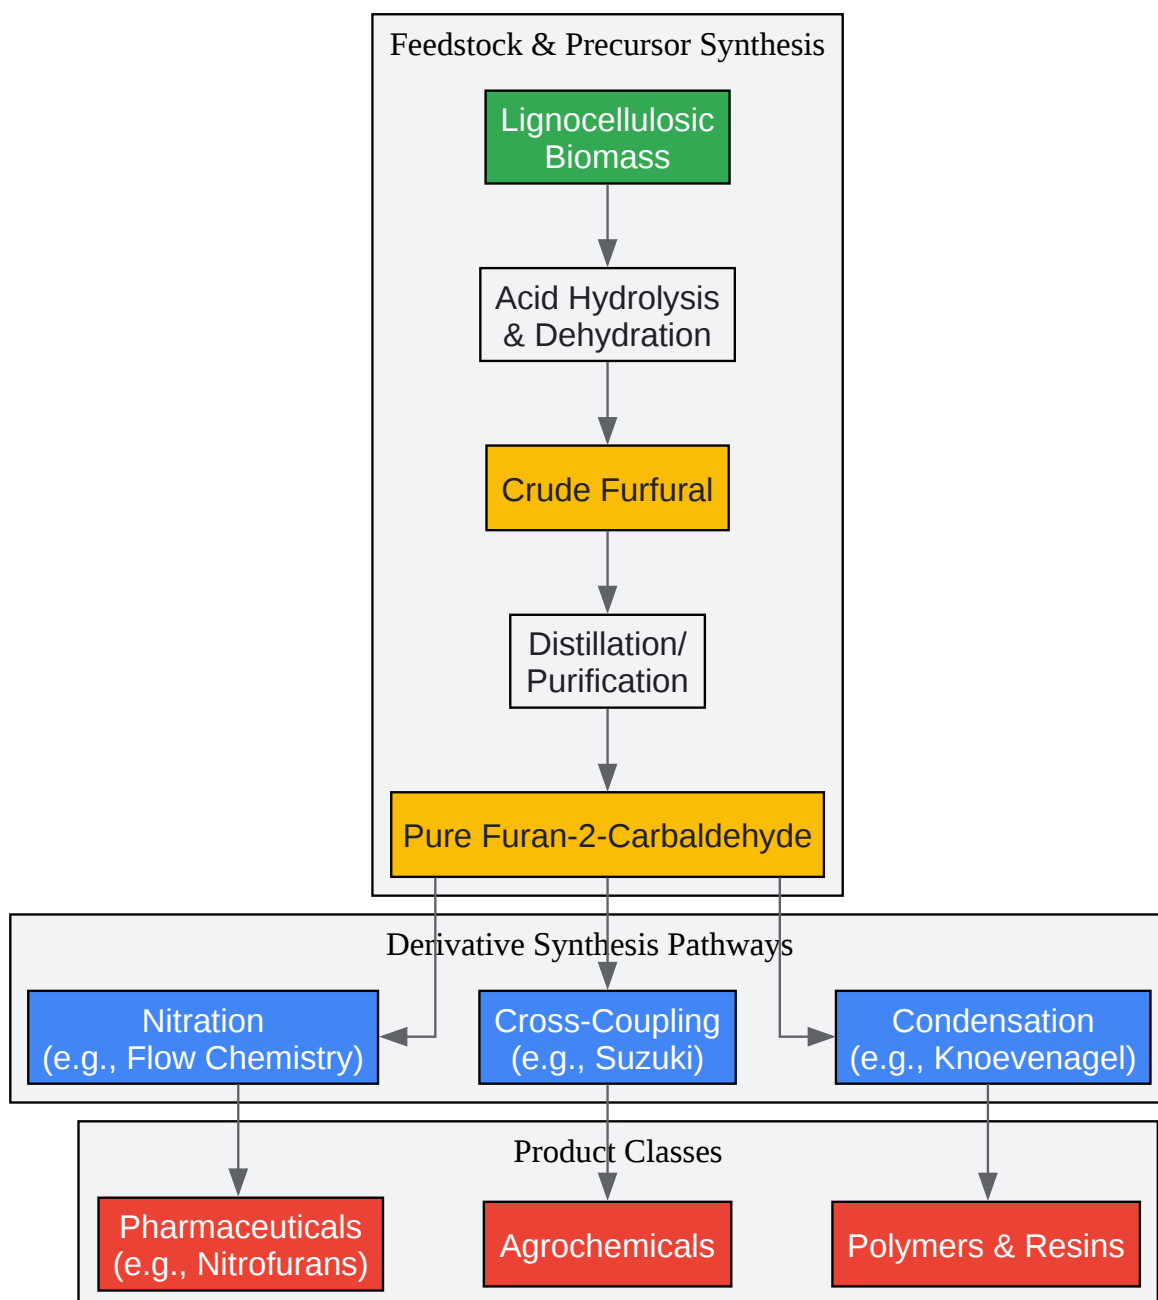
Feedstock & Precursor Synthesis

Lignocellulosic Biomass

Acid Hydrolysis & Dehydration

Crude Furfural

Distillation/ Purification

Pure Furan-2-Carbaldehyde

Derivative Synthesis Pathways

Nitration (e.g., Flow Chemistry)

Cross-Coupling (e.g., Suzuki)

Condensation (e.g., Knoevenagel)

Product Classes

Pharmaceuticals (e.g., Nitrofurans)

Agrochemicals

Polymers & Resins